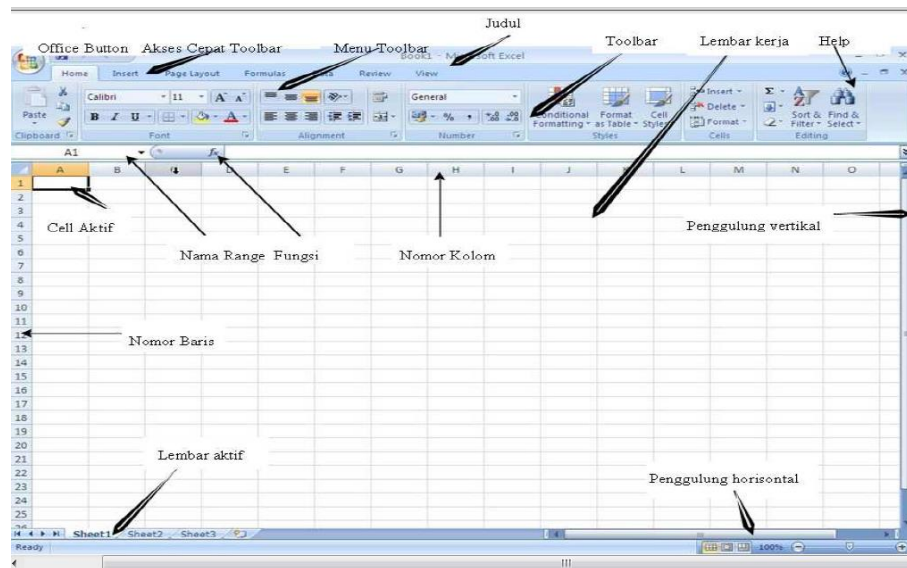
Judul

Office Button Akses Cepat Toolbar Menu Toolbar Toolbar Lembar kerja Help

Book1 - Microsoft Excel

Home Insert Page Layout Formulas Data Review View

Paste

Calibri 11 A A

B I U A

General

% , .00 .00

Conditional Formatting Format as Table Cell Styles

Insert Delete Format

Sort & Filter Find & Select

Clipboard Font Alignment Number Styles Cells Editing

A1 $f_x$

A B C D E F G H I J K L M N O

1 2 3 4 5 6 7 8 9 10 11 12 13 14 15 16 17 18 19 20 21 22 23 24 25 26

Cell Aktif

Penggulung vertikal

Nama Range Fungsi

Nomor Kolom

Nomor Baris

Lembar aktif

Penggulung horisontal

Sheet1 Sheet2 Sheet3

Ready

100%